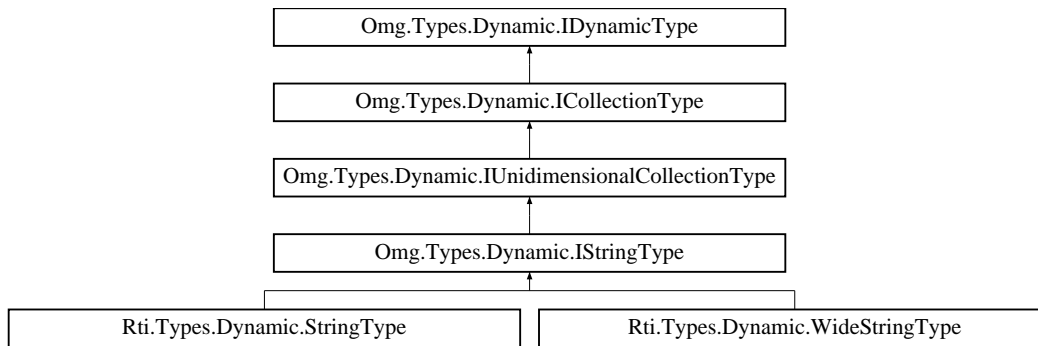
Omg.Types.Dynamic.IDynamicType

Omg.Types.Dynamic.ICollectionType

Omg.Types.Dynamic.IUnidimensionalCollectionType

Omg.Types.Dynamic.IStringType

Rti.Types.Dynamic.StringType

Rti.Types.Dynamic.WideStringType